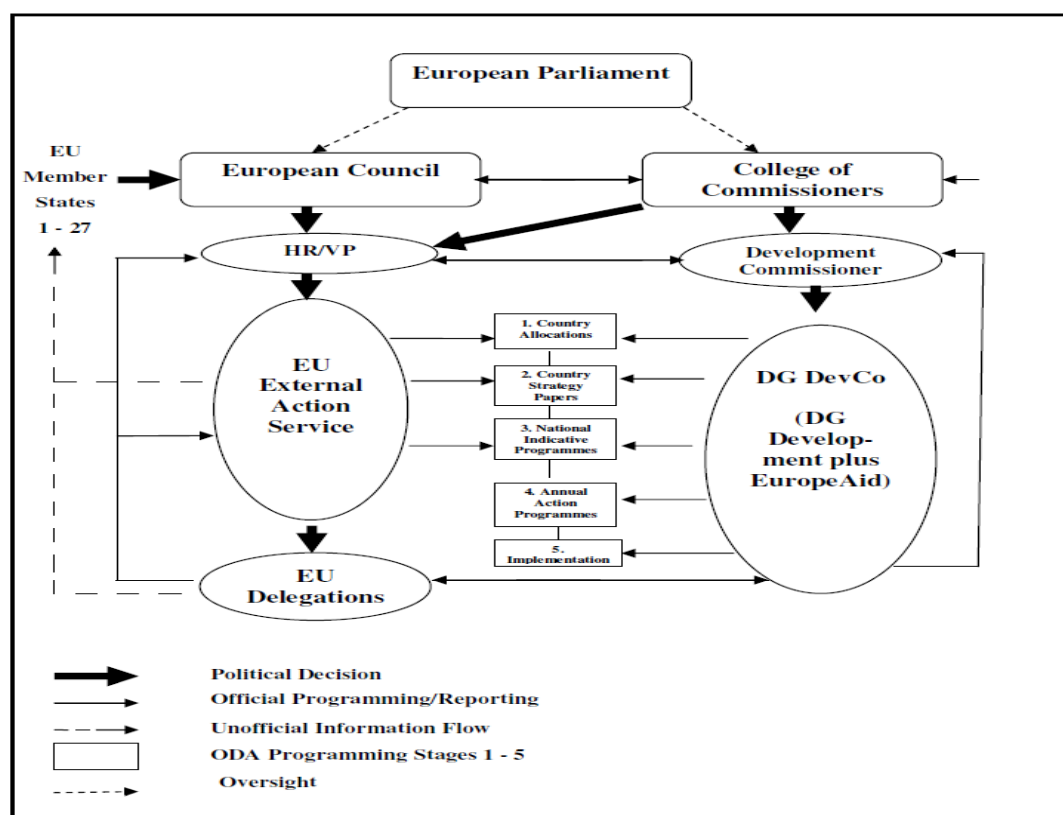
European Parliament

EU Member States 1 - 27

European Council

College of Commissioners

HR/VP

Development Commissioner

EU External Action Service

1. Country Allocations

2. Country Strategy Papers

3. National Indicative Programmes

4. Annual Action Programmes

5. Implementation

DG DevCo

(DG Development plus EuropeAid)

EU Delegations

Political Decision

Official Programming/Reporting

Unofficial Information Flow

ODA Programming Stages 1 - 5

Oversight